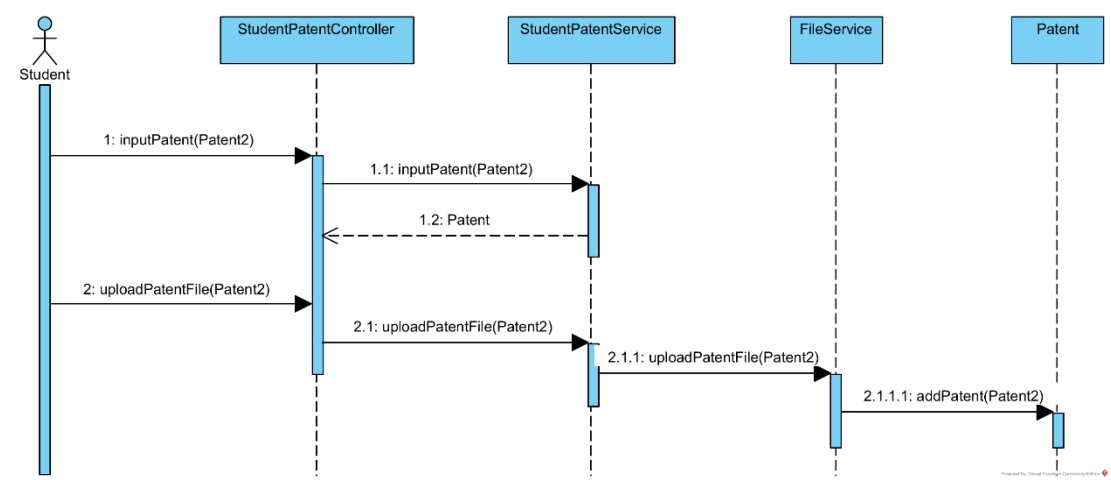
Student

StudentPatentController

StudentPatentService

FileService

Patent

1: inputPatent(Patent2)

1.1: inputPatent(Patent2)

1.2: Patent

2: uploadPatentFile(Patent2)

2.1: uploadPatentFile(Patent2)

2.1.1: uploadPatentFile(Patent2)

2.1.1.1: addPatent(Patent2)

Powered By: Visual Paradigm Community Edition